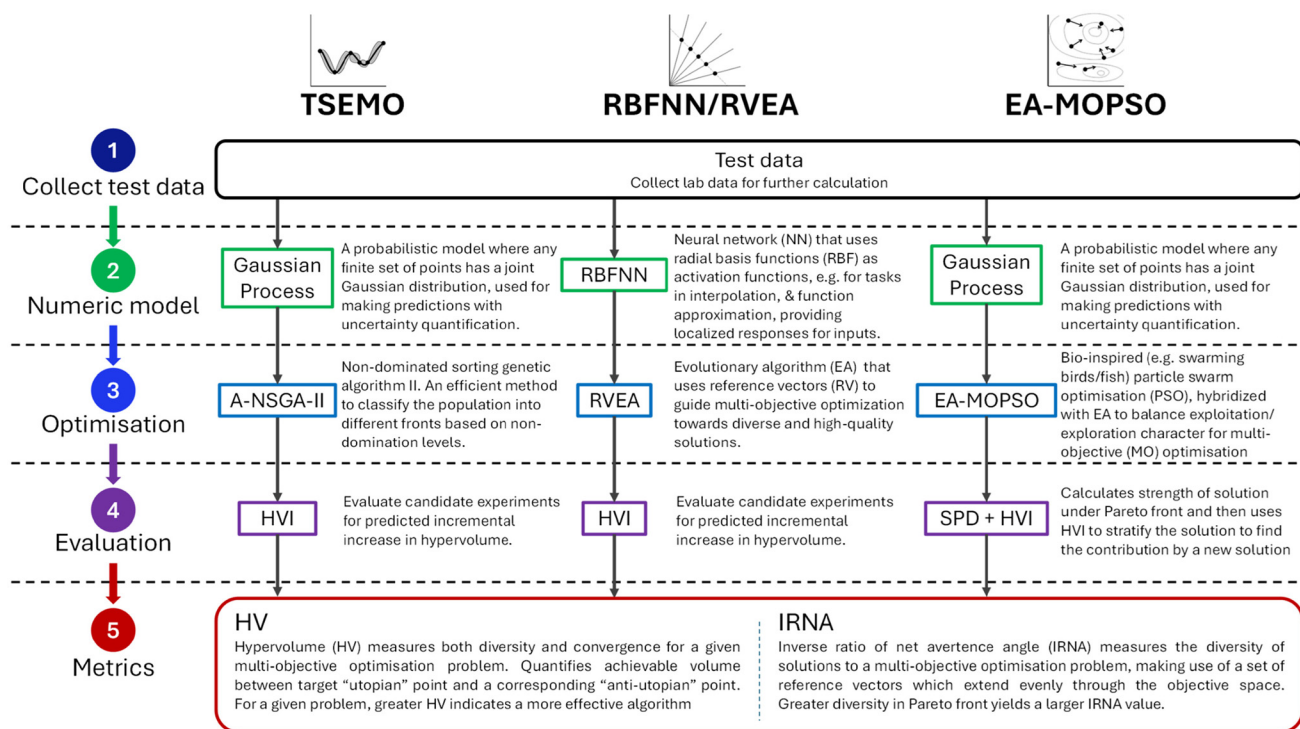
TSEMO

RBFNN/RVEA

EA-MOPSO

1
Collect test data

Test data
Collect lab data for further calculation

2
Numeric model

Gaussian Process

A probabilistic model where any finite set of points has a joint Gaussian distribution, used for making predictions with uncertainty quantification.

RBFNN

Neural network (NN) that uses radial basis functions (RBF) as activation functions, e.g. for tasks in interpolation, & function approximation, providing localized responses for inputs.

Gaussian Process

A probabilistic model where any finite set of points has a joint Gaussian distribution, used for making predictions with uncertainty quantification.

3
Optimisation

A-NSGA-II

Non-dominated sorting genetic algorithm II. An efficient method to classify the population into different fronts based on non-domination levels.

RVEA

Evolutionary algorithm (EA) that uses reference vectors (RV) to guide multi-objective optimization towards diverse and high-quality solutions.

EA-MOPSO

Bio-inspired (e.g. swarming birds/fish) particle swarm optimisation (PSO), hybridized with EA to balance exploitation/ exploration character for multi-objective (MO) optimisation

4
Evaluation

HVI

Evaluate candidate experiments for predicted incremental increase in hypervolume.

HVI

Evaluate candidate experiments for predicted incremental increase in hypervolume.

SPD + HVI

Calculates strength of solution under Pareto front and then uses HVI to stratify the solution to find the contribution by a new solution

5
Metrics

HV
Hypervolume (HV) measures both diversity and convergence for a given multi-objective optimisation problem. Quantifies achievable volume between target "utopian" point and a corresponding "anti-utopian" point. For a given problem, greater HV indicates a more effective algorithm

IRNA
Inverse ratio of net avertence angle (IRNA) measures the diversity of solutions to a multi-objective optimisation problem, making use of a set of reference vectors which extend evenly through the objective space. Greater diversity in Pareto front yields a larger IRNA value.